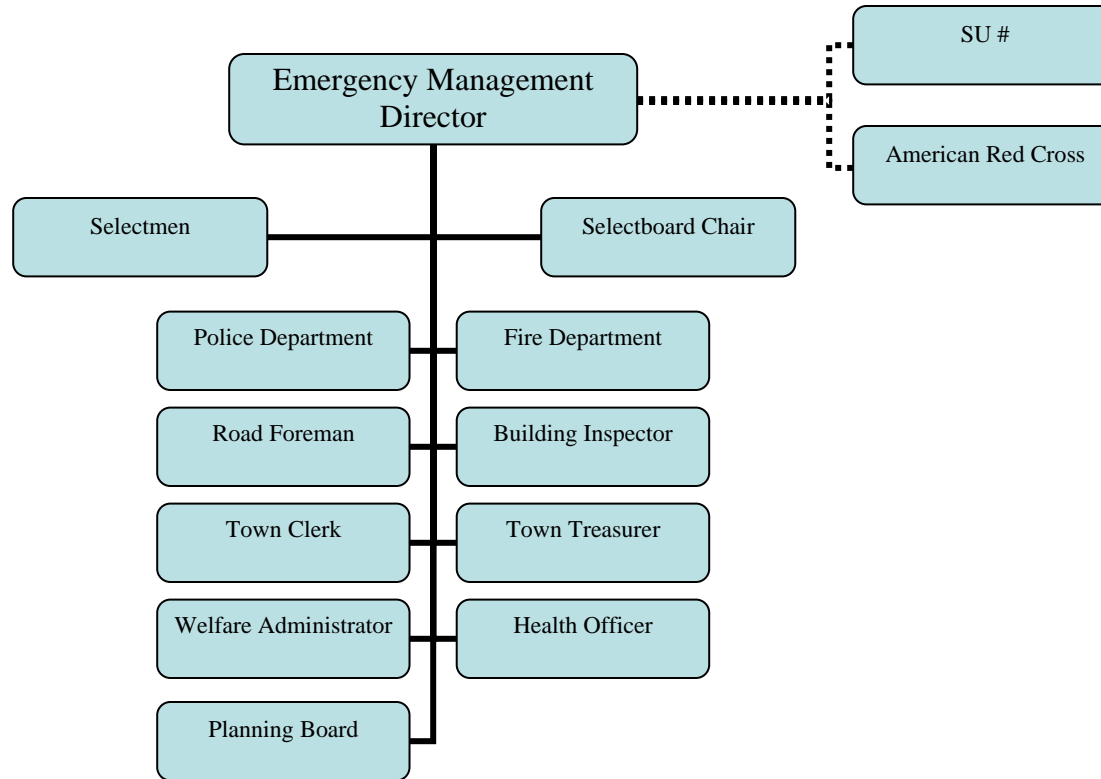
Emergency Management Director

SU #

American Red Cross

Selectmen

Selectboard Chair

Police Department

Fire Department

Road Foreman

Building Inspector

Town Clerk

Town Treasurer

Welfare Administrator

Health Officer

Planning Board